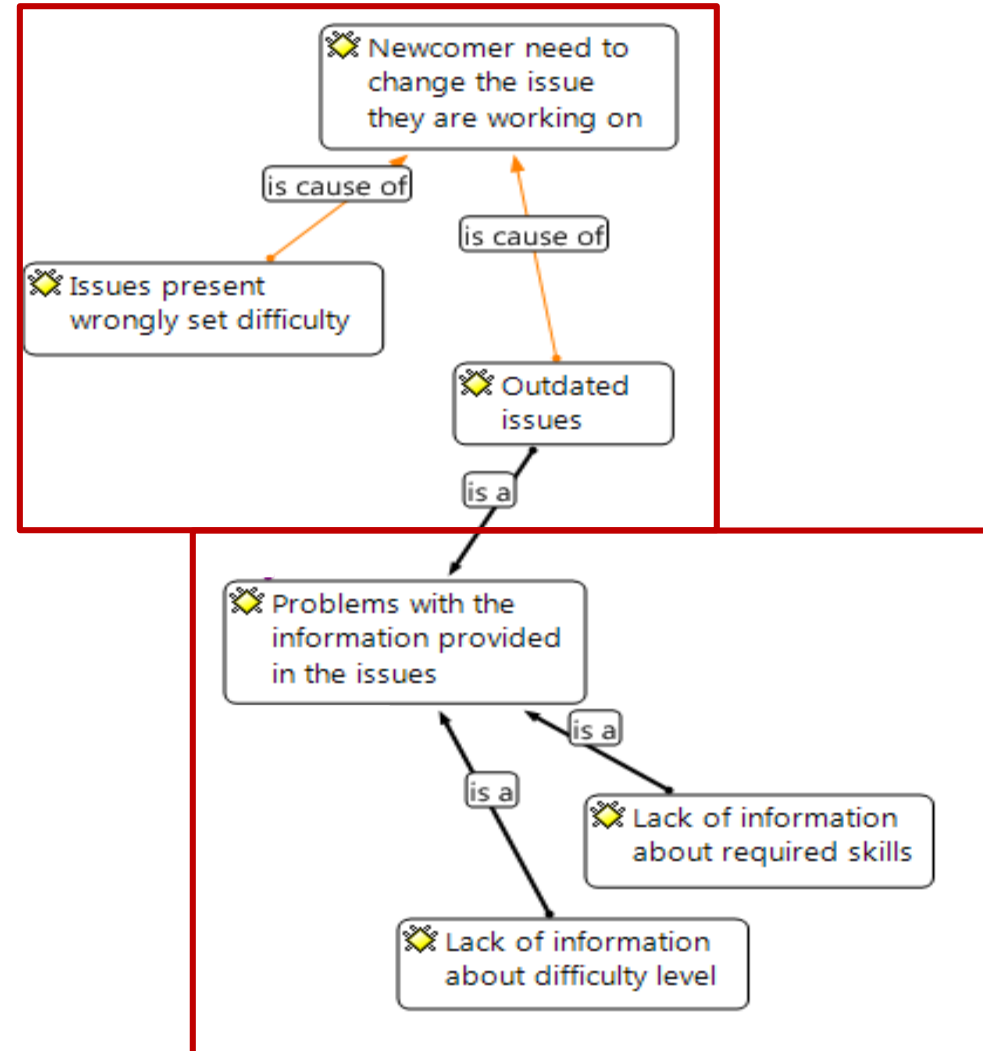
Newcomer need to change the issue they are working on

is cause of

is cause of

Issues present wrongly set difficulty

Outdated issues

is a

Problems with the information provided in the issues

is a

is a

Lack of information about required skills

Lack of information about difficulty level